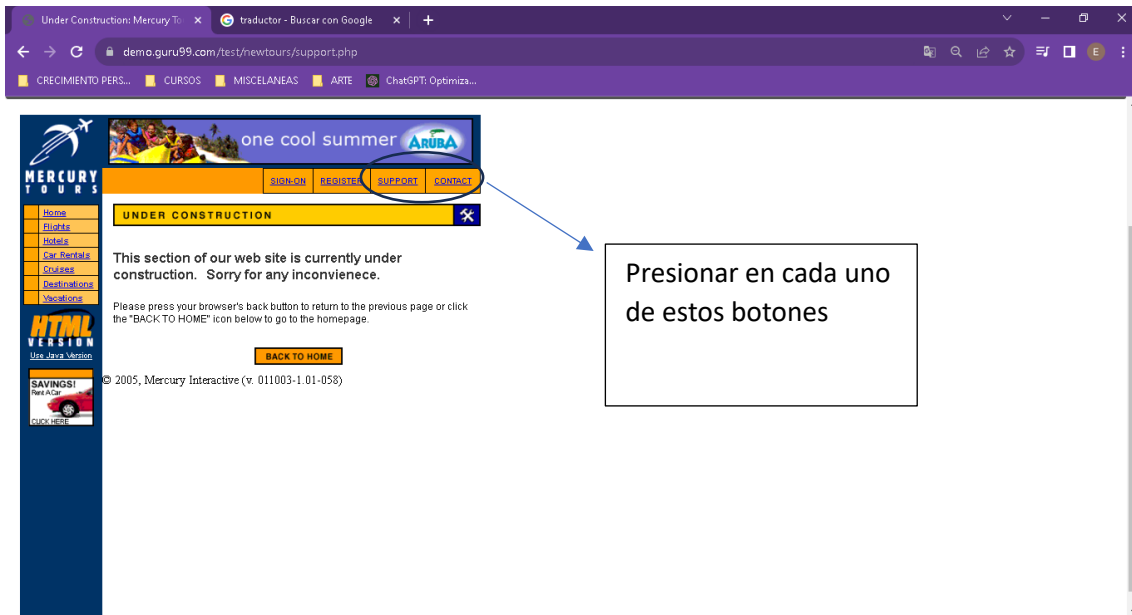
Under Construction: Mercury To ×
traductor - Buscar con Google ×
+
demo.guru99.com/test/newtours/support.php
E
CRECIMIENTO PERS... CURSOS MISCELANEAS ARTE ChatGPT: Optimiza...

MERCURY TOURS

one cool summer ARUBA

SIGN-ON REGISTER SUPPORT CONTACT

Home
Flights
Hotels
Car Rentals
Cruises
Destinations
Vacations

UNDER CONSTRUCTION

This section of our web site is currently under construction. Sorry for any inconvienece.

Please press your browser's back button to return to the previous page or click the "BACK TO HOME" icon below to go to the homepage.

HTML VERSION
Use Java Version

BACK TO HOME

SAVINGS!
Rent A Car
CLICK HERE

© 2005, Mercury Interactive (v. 011003-1.01-058)

Presionar en cada uno de estos botones